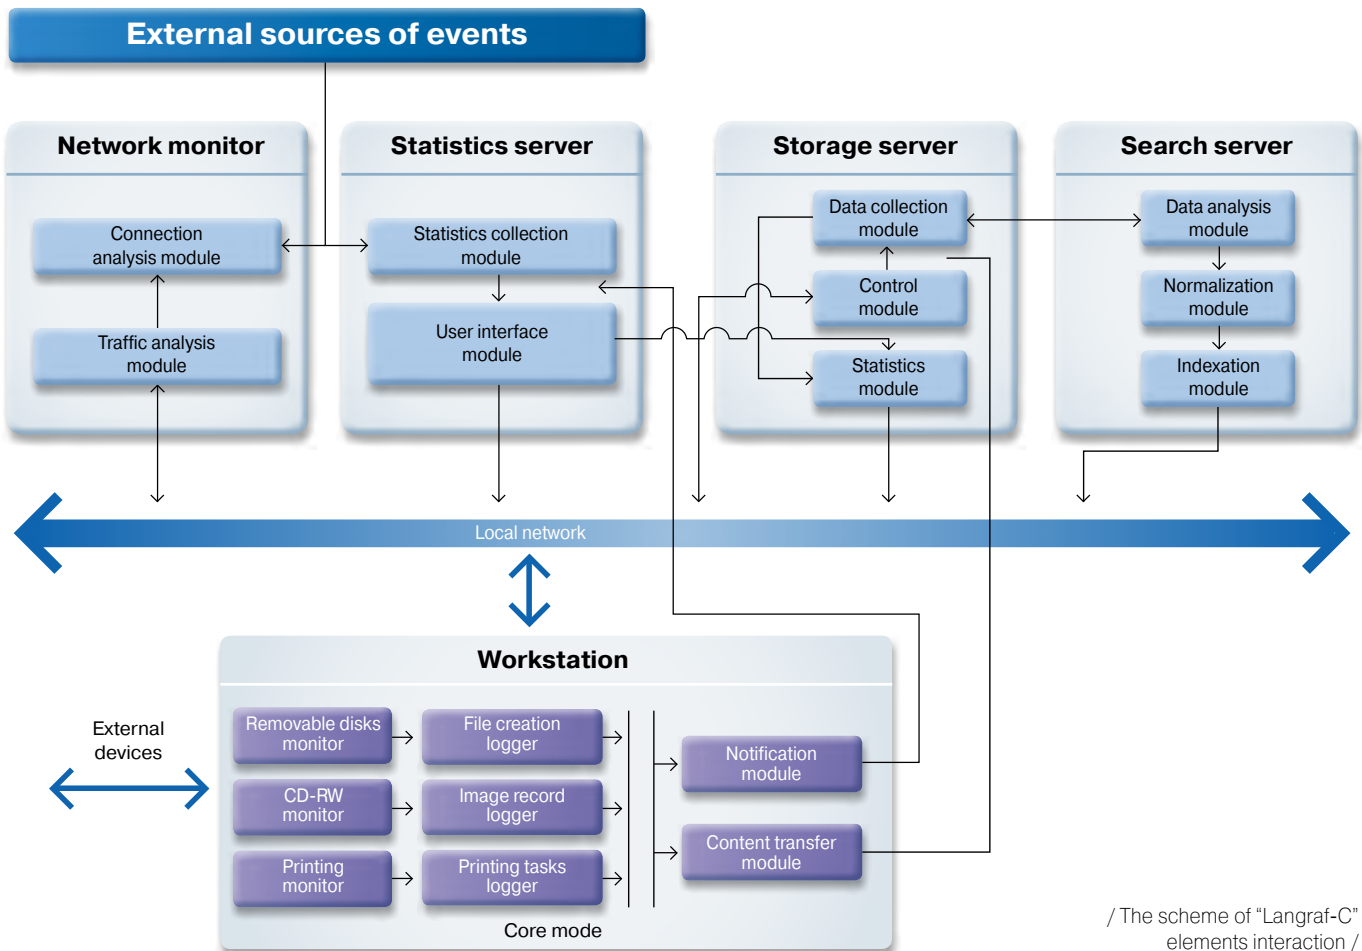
External sources of events

Network monitor

Connection analysis module

Traffic analysis module

Statistics server

Statistics collection module

User interface module

Storage server

Data collection module

Control module

Statistics module

Search server

Data analysis module

Normalization module

Indexation module

Local network

Workstation

External devices

Removable disks monitor

File creation logger

CD-RW monitor

Image record logger

Printing monitor

Printing tasks logger

Notification module

Content transfer module

Core mode

/ The scheme of "Langraf-C" elements interaction /